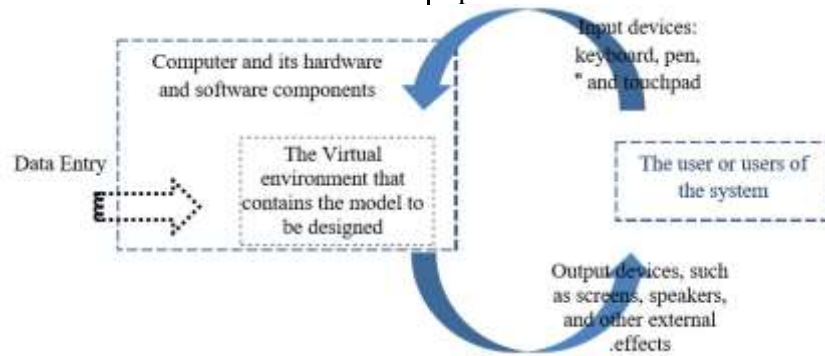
Computer and its hardware and software components

Input devices: keyboard, pen, " and touchpad

Data Entry

The Virtual environment that contains the model to be designed

The user or users of the system

Output devices, such as screens, speakers, and other external .effects